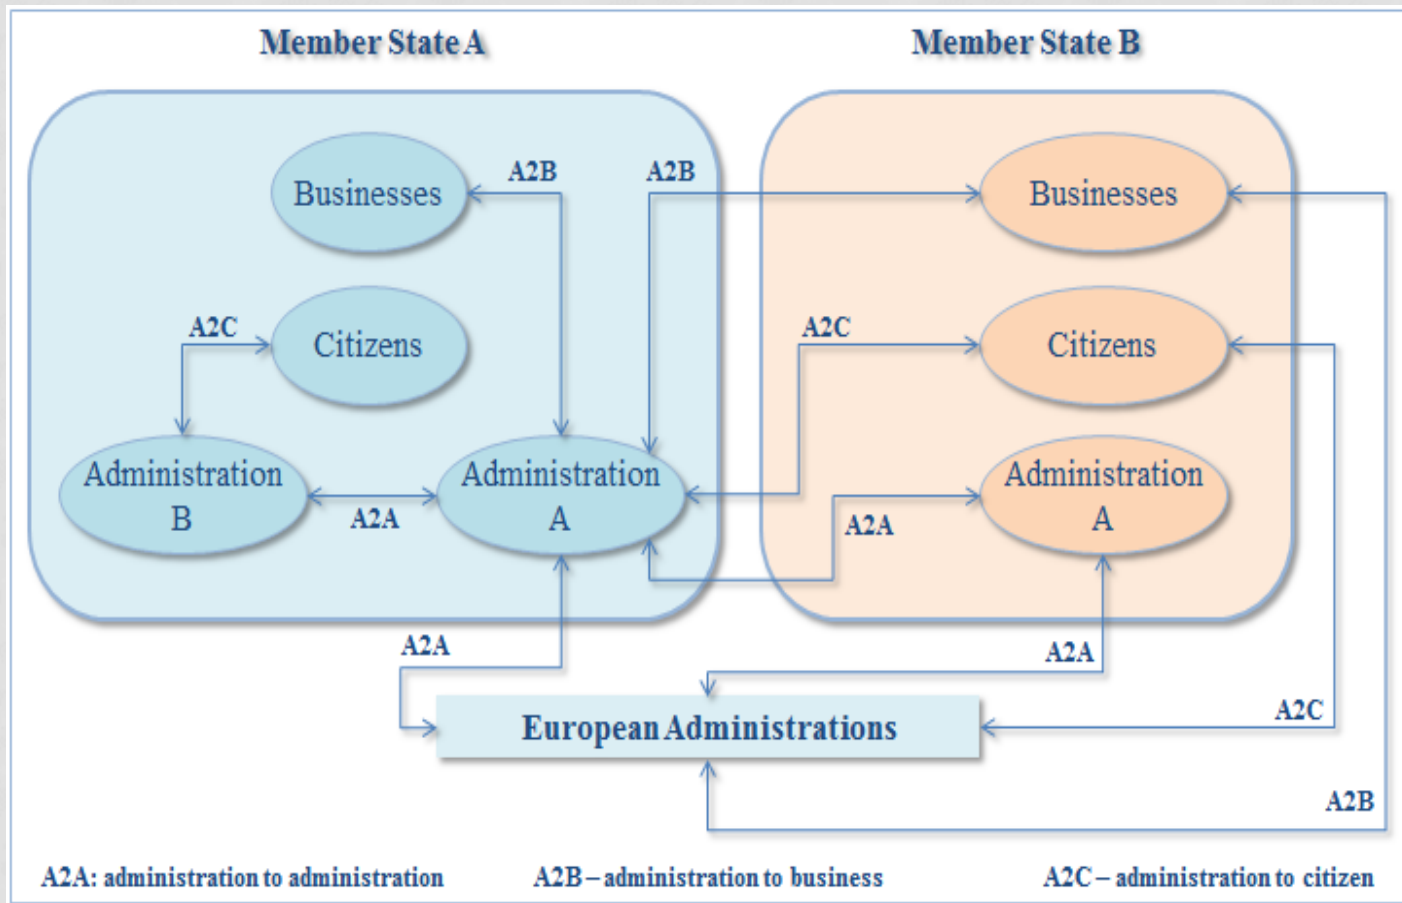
Member State A

Member State B

Businesses

A2B

A2B

Businesses

A2C

Citizens

A2C

Citizens

Administration B

A2A

Administration A

Administration A

A2A

A2A

A2A

European Administrations

A2C

A2B

A2A: administration to administration

A2B – administration to business

A2C – administration to citizen